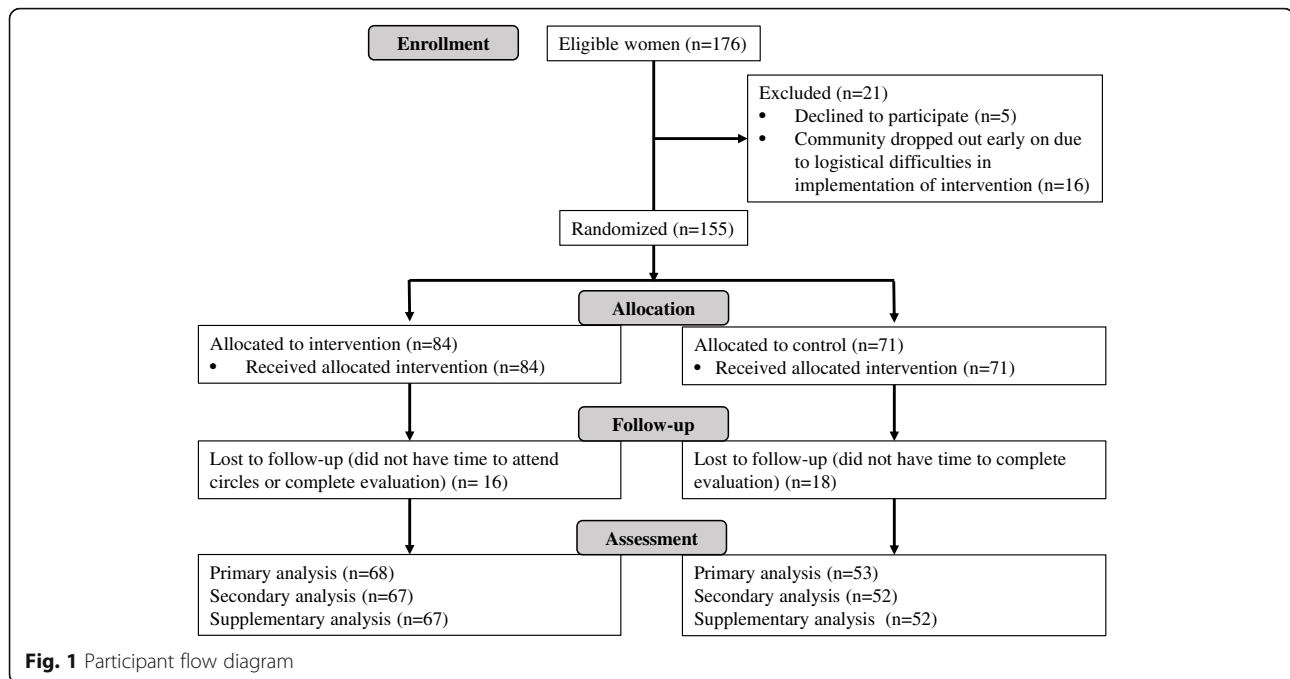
Enrollment

Eligible women (n=176)

Excluded (n=21)
• Declined to participate (n=5)
• Community dropped out early on due to logistical difficulties in implementation of intervention (n=16)

Randomized (n=155)

Allocation

Allocated to intervention (n=84)
• Received allocated intervention (n=84)

Allocated to control (n=71)
• Received allocated intervention (n=71)

Follow-up

Lost to follow-up (did not have time to attend circles or complete evaluation) (n= 16)

Lost to follow-up (did not have time to complete evaluation) (n=18)

Assessment

Primary analysis (n=68)
Secondary analysis (n=67)
Supplementary analysis (n=67)

Primary analysis (n=53)
Secondary analysis (n=52)
Supplementary analysis (n=52)

Fig. 1 Participant flow diagram